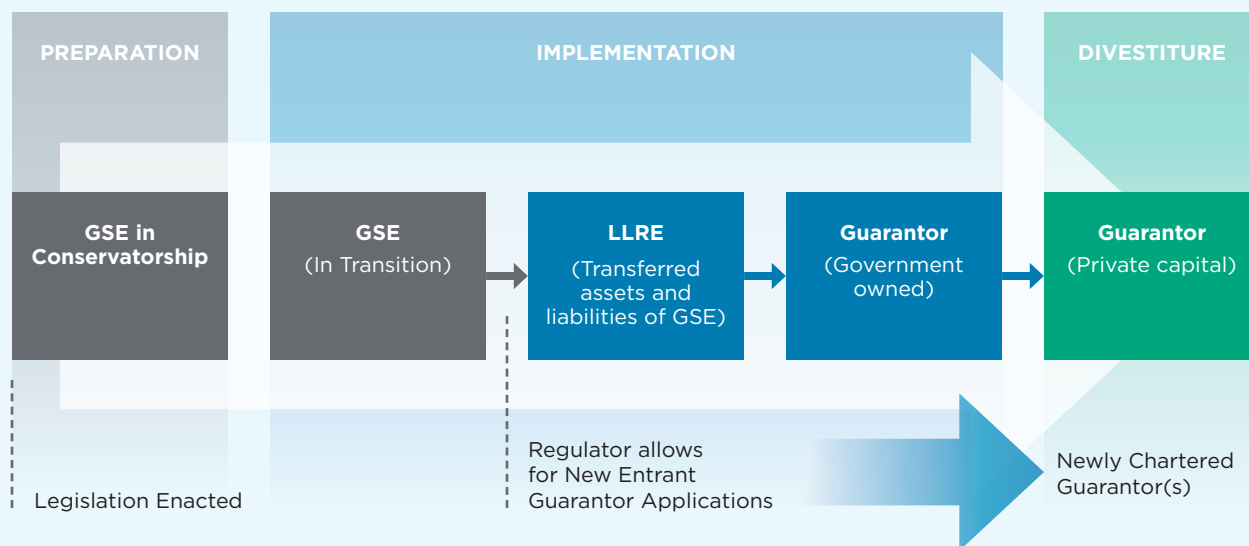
PREPARATION

IMPLEMENTATION

DIVESTITURE

GSE in Conservatorship

GSE
(In Transition)

LLRE
(Transferred assets and liabilities of GSE)

Guarantor
(Government owned)

Guarantor
(Private capital)

Legislation Enacted

Regulator allows for New Entrant Guarantor Applications

Newly Chartered Guarantor(s)